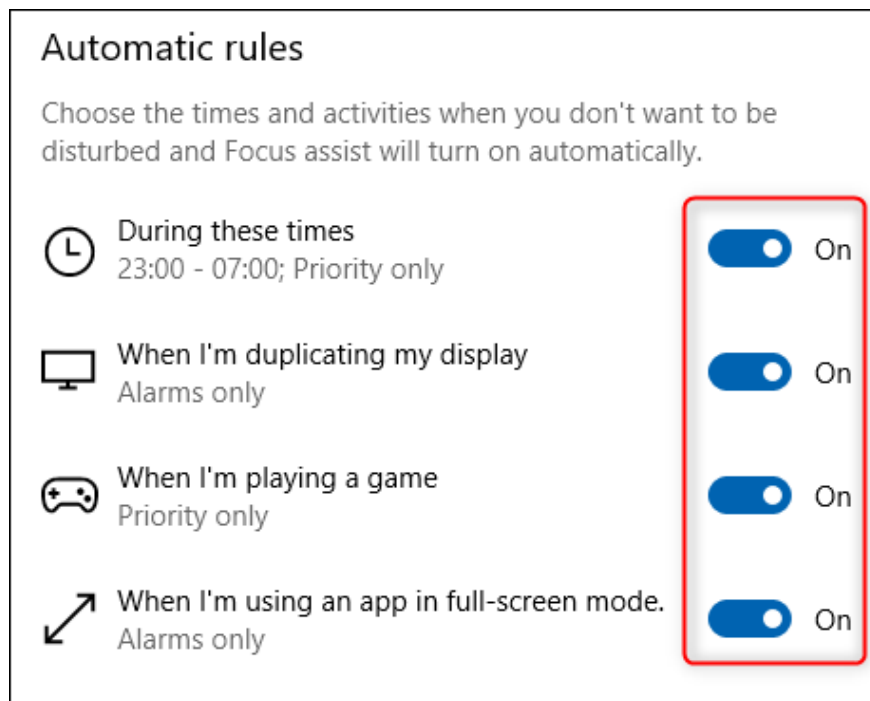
Automatic rules

Choose the times and activities when you don't want to be disturbed and Focus assist will turn on automatically.

During these times
23:00 - 07:00; Priority only
On

When I'm duplicating my display
Alarms only
On

When I'm playing a game
Priority only
On

When I'm using an app in full-screen mode.
Alarms only
On